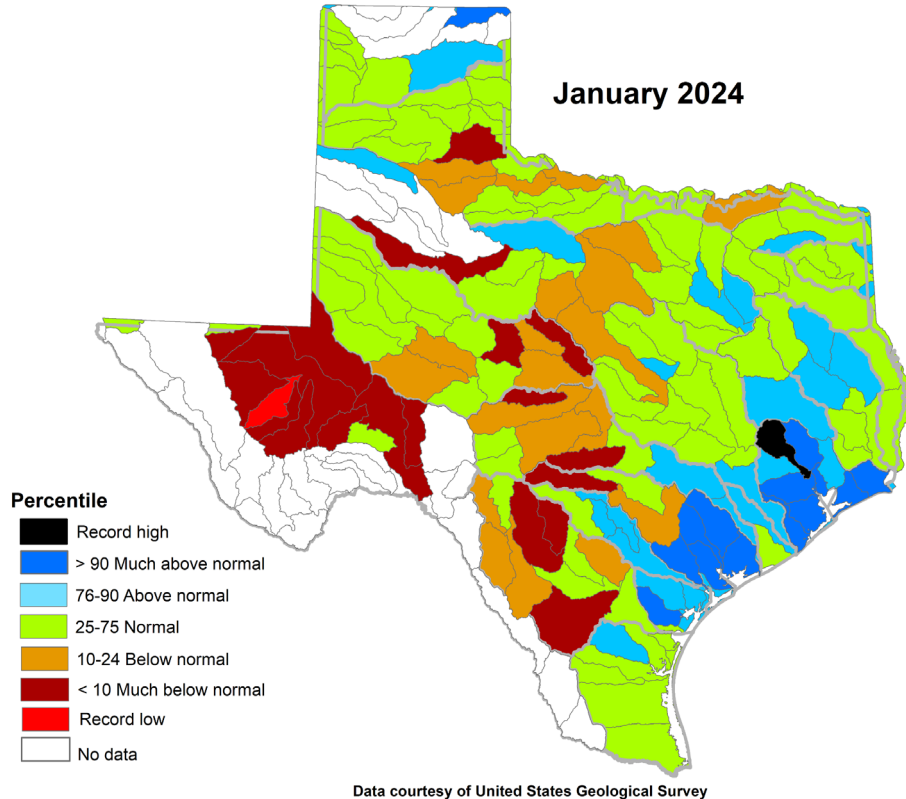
January 2024

Percentile

Record high

> 90 Much above normal

76-90 Above normal

25-75 Normal

10-24 Below normal

< 10 Much below normal

Record low

No data

Data courtesy of United States Geological Survey